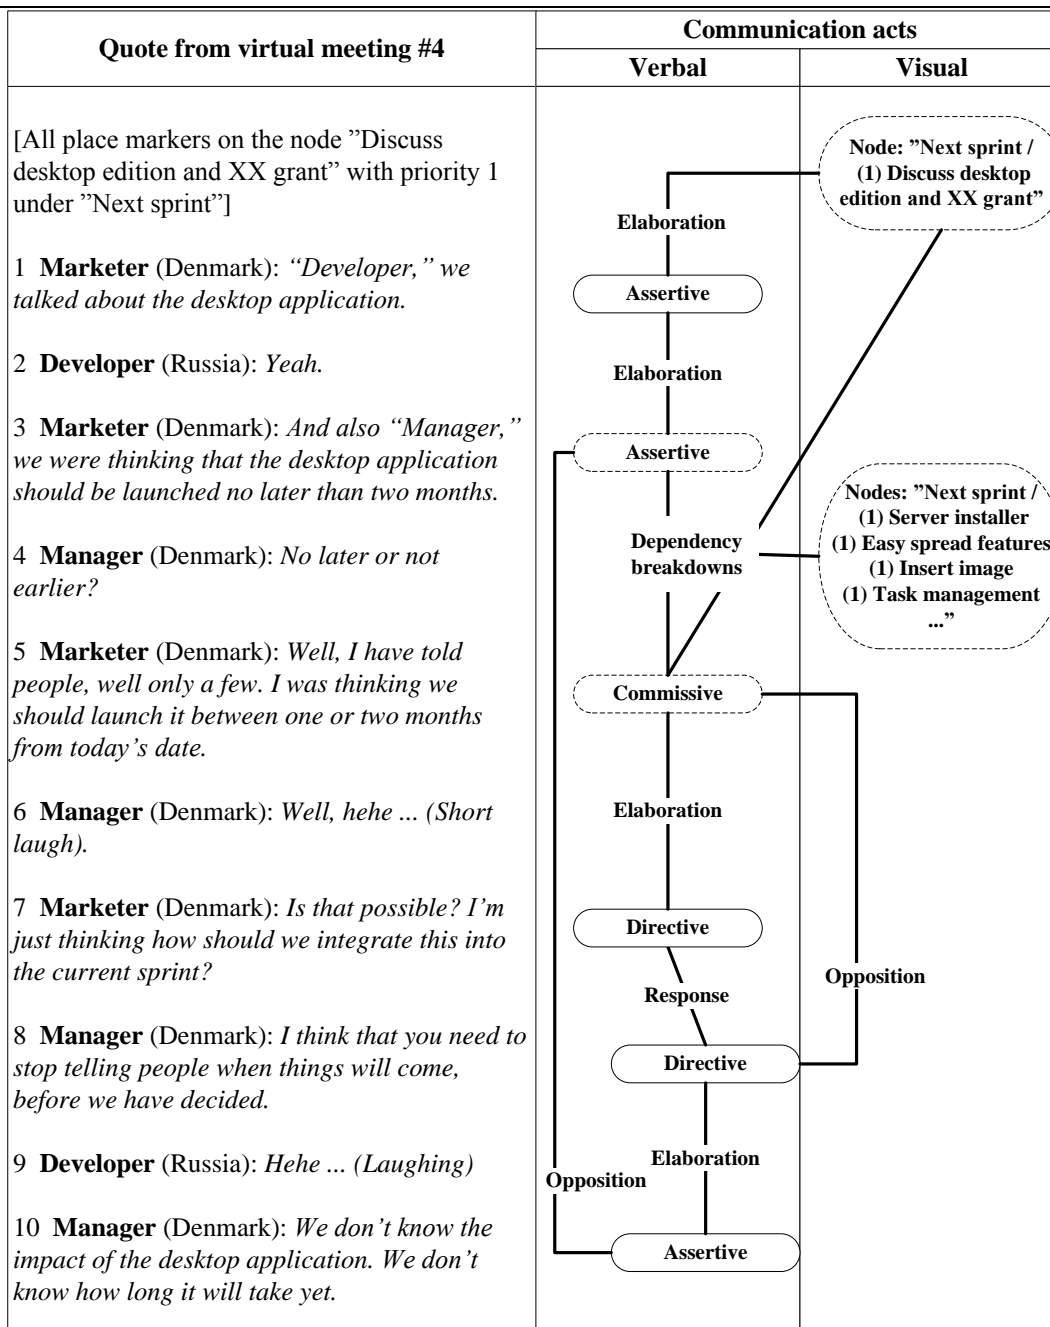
| Quote from virtual meeting #4 | Communication acts — Verbal | Communication acts — Visual |
|---|---|---|
| [All place markers on the node ”Discuss desktop edition and XX grant” with priority 1 under ”Next sprint”]<br><br>1 **Marketer** (Denmark): *“Developer,” we talked about the desktop application.*<br><br>2 **Developer** (Russia): *Yeah.*<br><br>3 **Marketer** (Denmark): *And also “Manager,” we were thinking that the desktop application should be launched no later than two months.*<br><br>4 **Manager** (Denmark): *No later or not earlier?*<br><br>5 **Marketer** (Denmark): *Well, I have told people, well only a few. I was thinking we should launch it between one or two months from today’s date.*<br><br>6 **Manager** (Denmark): *Well, hehe ... (Short laugh).*<br><br>7 **Marketer** (Denmark): *Is that possible? I’m just thinking how should we integrate this into the current sprint?*<br><br>8 **Manager** (Denmark): *I think that you need to stop telling people when things will come, before we have decided.*<br><br>9 **Developer** (Russia): *Hehe ... (Laughing)*<br><br>10 **Manager** (Denmark): *We don’t know the impact of the desktop application. We don’t know how long it will take yet.* | Elaboration<br>Assertive<br>Elaboration<br>Assertive<br>Dependency breakdowns<br>Commissive<br>Elaboration<br>Directive<br>Response<br>Directive<br>Elaboration<br>Opposition<br>Assertive | Node: ”Next sprint / (1) Discuss desktop edition and XX grant”<br>Nodes: ”Next sprint / (1) Server installer (1) Easy spread features (1) Insert image (1) Task management ...”<br>Opposition |